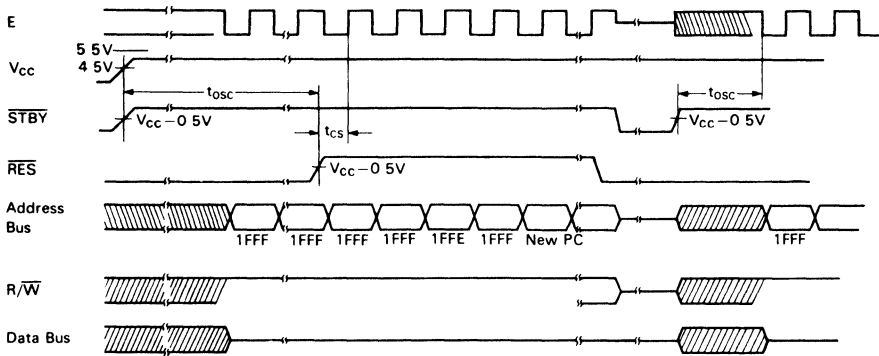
E

5 5V
4 5V
$V_{CC}$

$t_{OSC}$

$\overline{STBY}$
$V_{CC}-0\ 5V$

$t_{CS}$

$t_{OSC}$
$V_{CC}-0\ 5V$

$\overline{RES}$
$V_{CC}-0\ 5V$

Address Bus
1FFF 1FFF 1FFF 1FFF 1FFE 1FFF New PC
1FFF

$R/\overline{W}$

Data Bus